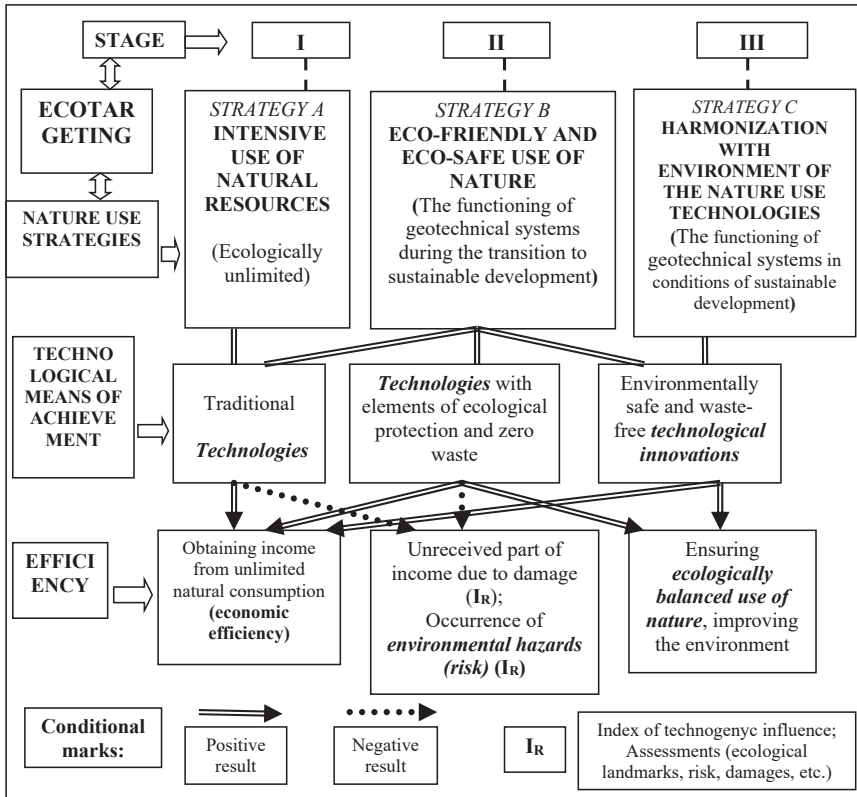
STAGE

I

II

III

ECOTAR GETING

NATURE USE STRATEGIES

STRATEGY A
INTENSIVE USE OF NATURAL RESOURCES

(Ecologically unlimited)

STRATEGY B
ECO-FRIENDLY AND ECO-SAFE USE OF NATURE
(The functioning of geotechnical systems during the transition to sustainable development)

STRATEGY C
HARMONIZATION WITH ENVIRONMENT OF THE NATURE USE TECHNOLOGIES
(The functioning of geotechnical systems in conditions of sustainable development)

TECHNO LOGICAL MEANS OF ACHIEVE MENT

Traditional

Technologies

Technologies with elements of ecological protection and zero waste

Environmentally safe and waste-free technological innovations

EFFICI ENCY

Obtaining income from unlimited natural consumption (economic efficiency)

Unreceived part of income due to damage ($I_R$);
Occurrence of environmental hazards (risk) ($I_R$)

Ensuring ecologically balanced use of nature, improving the environment

Conditional marks:

Positive result

Negative result

$I_R$

Index of technogenyc influence; Assessments (ecological landmarks, risk, damages, etc.)